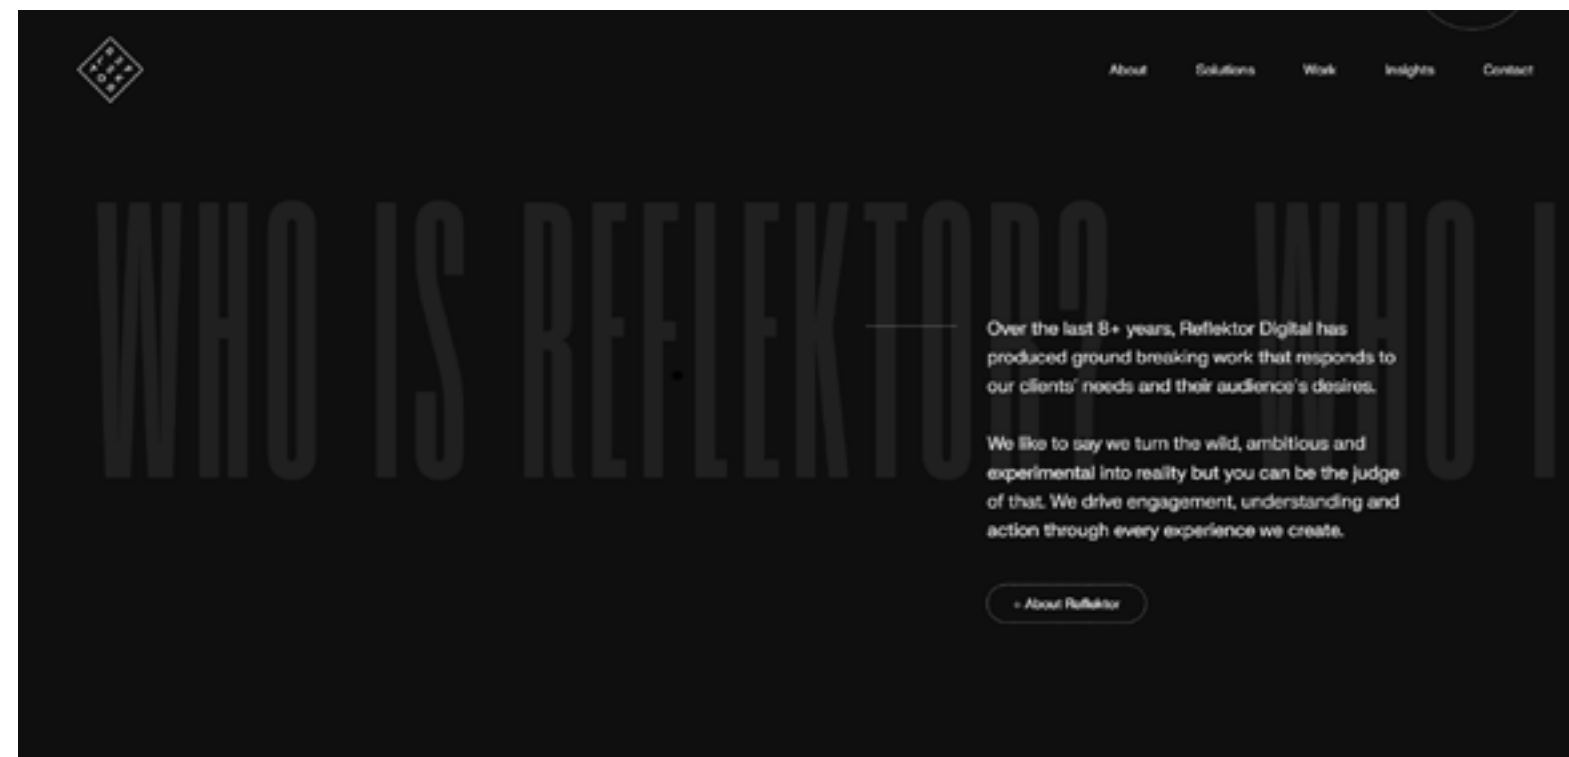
About Solutions Work Insights Contact

WHO IS REFLEKTOR? WHO I

Over the last 8+ years, Reflektor Digital has produced ground breaking work that responds to our clients' needs and their audience's desires.

We like to say we turn the wild, ambitious and experimental into reality but you can be the judge of that. We drive engagement, understanding and action through every experience we create.

+ About Reflektor